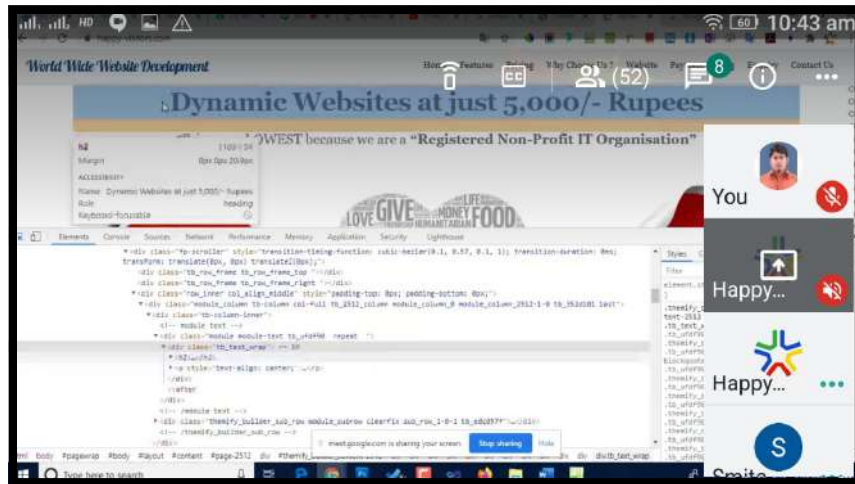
HD 60 10:43 am

World Wide Website Development

(52) 8

Contact Us

Dynamic Websites at just 5,000/- Rupees

OWEST because we are a "Registered Non-Profit IT Organisation"

h2
Margin
ACCESSIBILITY
Name Dynamic Websites at just 5,000/- Rupees
Role heading
Keyboard-focusable

LOVE GIVE LIFE MONEY FOOD

Elements Console Sources Network Performance Memory Application Security Lighthouse

Styles

meet.google.com is sharing your screen. Stop sharing Hide

Type here to search

You

Happy...

Happy...

S

Smita